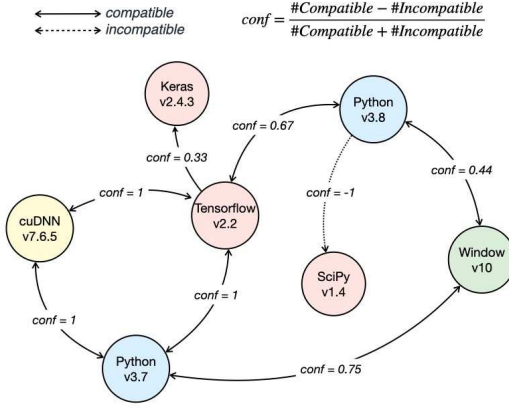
compatible
incompatible

$conf = \frac{\#Compatible - \#Incompatible}{\#Compatible + \#Incompatible}$

Keras
v2.4.3

Python
v3.8

conf = 0.67

conf = 0.33

conf = 0.44

conf = 1

cuDNN
v7.6.5

Tensorflow
v2.2

conf = -1

Window
v10

SciPy
v1.4

conf = 1

conf = 1

Python
v3.7

conf = 0.75